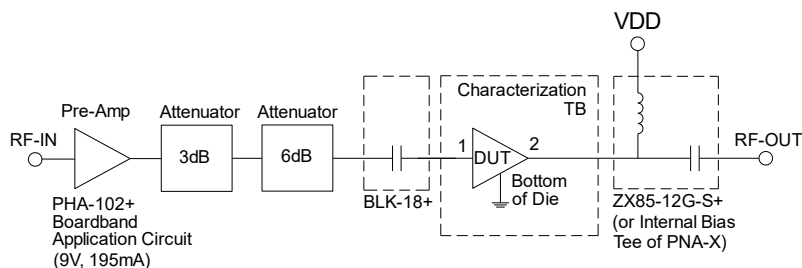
VDD

Pre-Amp

Attenuator

Attenuator

Characterization TB

RF-IN

3dB

6dB

1

DUT

2

RF-OUT

Bottom of Die

PHA-102+ Boardband Application Circuit (9V, 195mA)

BLK-18+

ZX85-12G-S+ (or Internal Bias Tee of PNA-X)